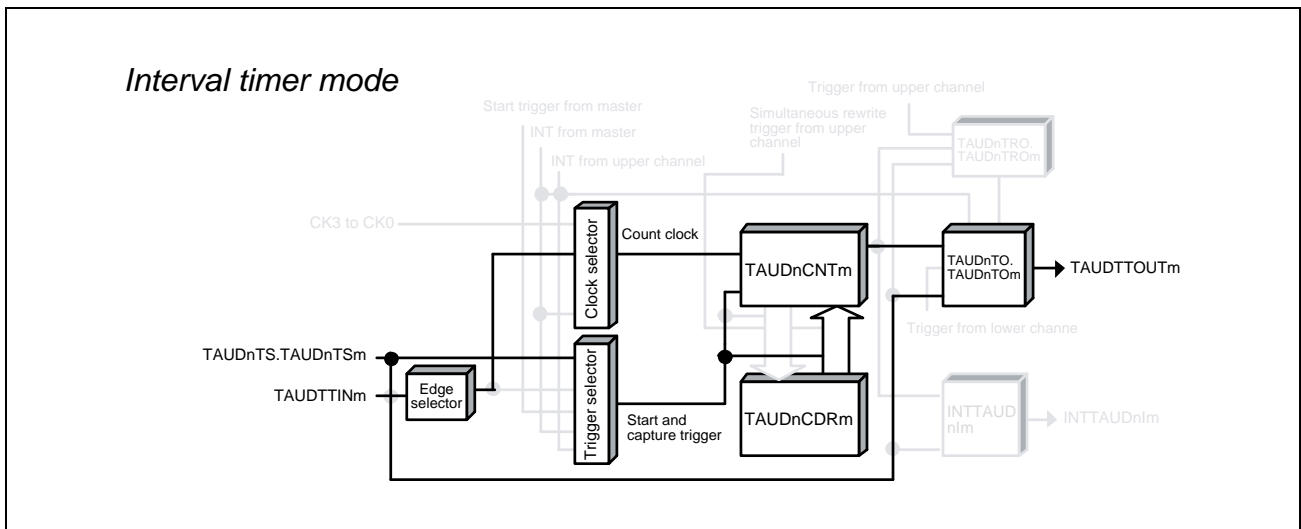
Interval timer mode

Trigger from upper channel

Start trigger from master

Simultaneous rewrite trigger from upper channel

INT from master

TAUDnTRO. TAUDnTROm

INT from upper channel

CK3 to CK0

Clock selector

Count clock

TAUDnCNTm

TAUDnTO. TAUDnTOm

TAUDTTOUTm

Trigger from lower channe

TAUDnTS.TAUDnTSm

Trigger selector

TAUDTTINm

Edge selector

Start and capture trigger

TAUDnCDRm

INTTAUD nIm

INTTAUDnIm